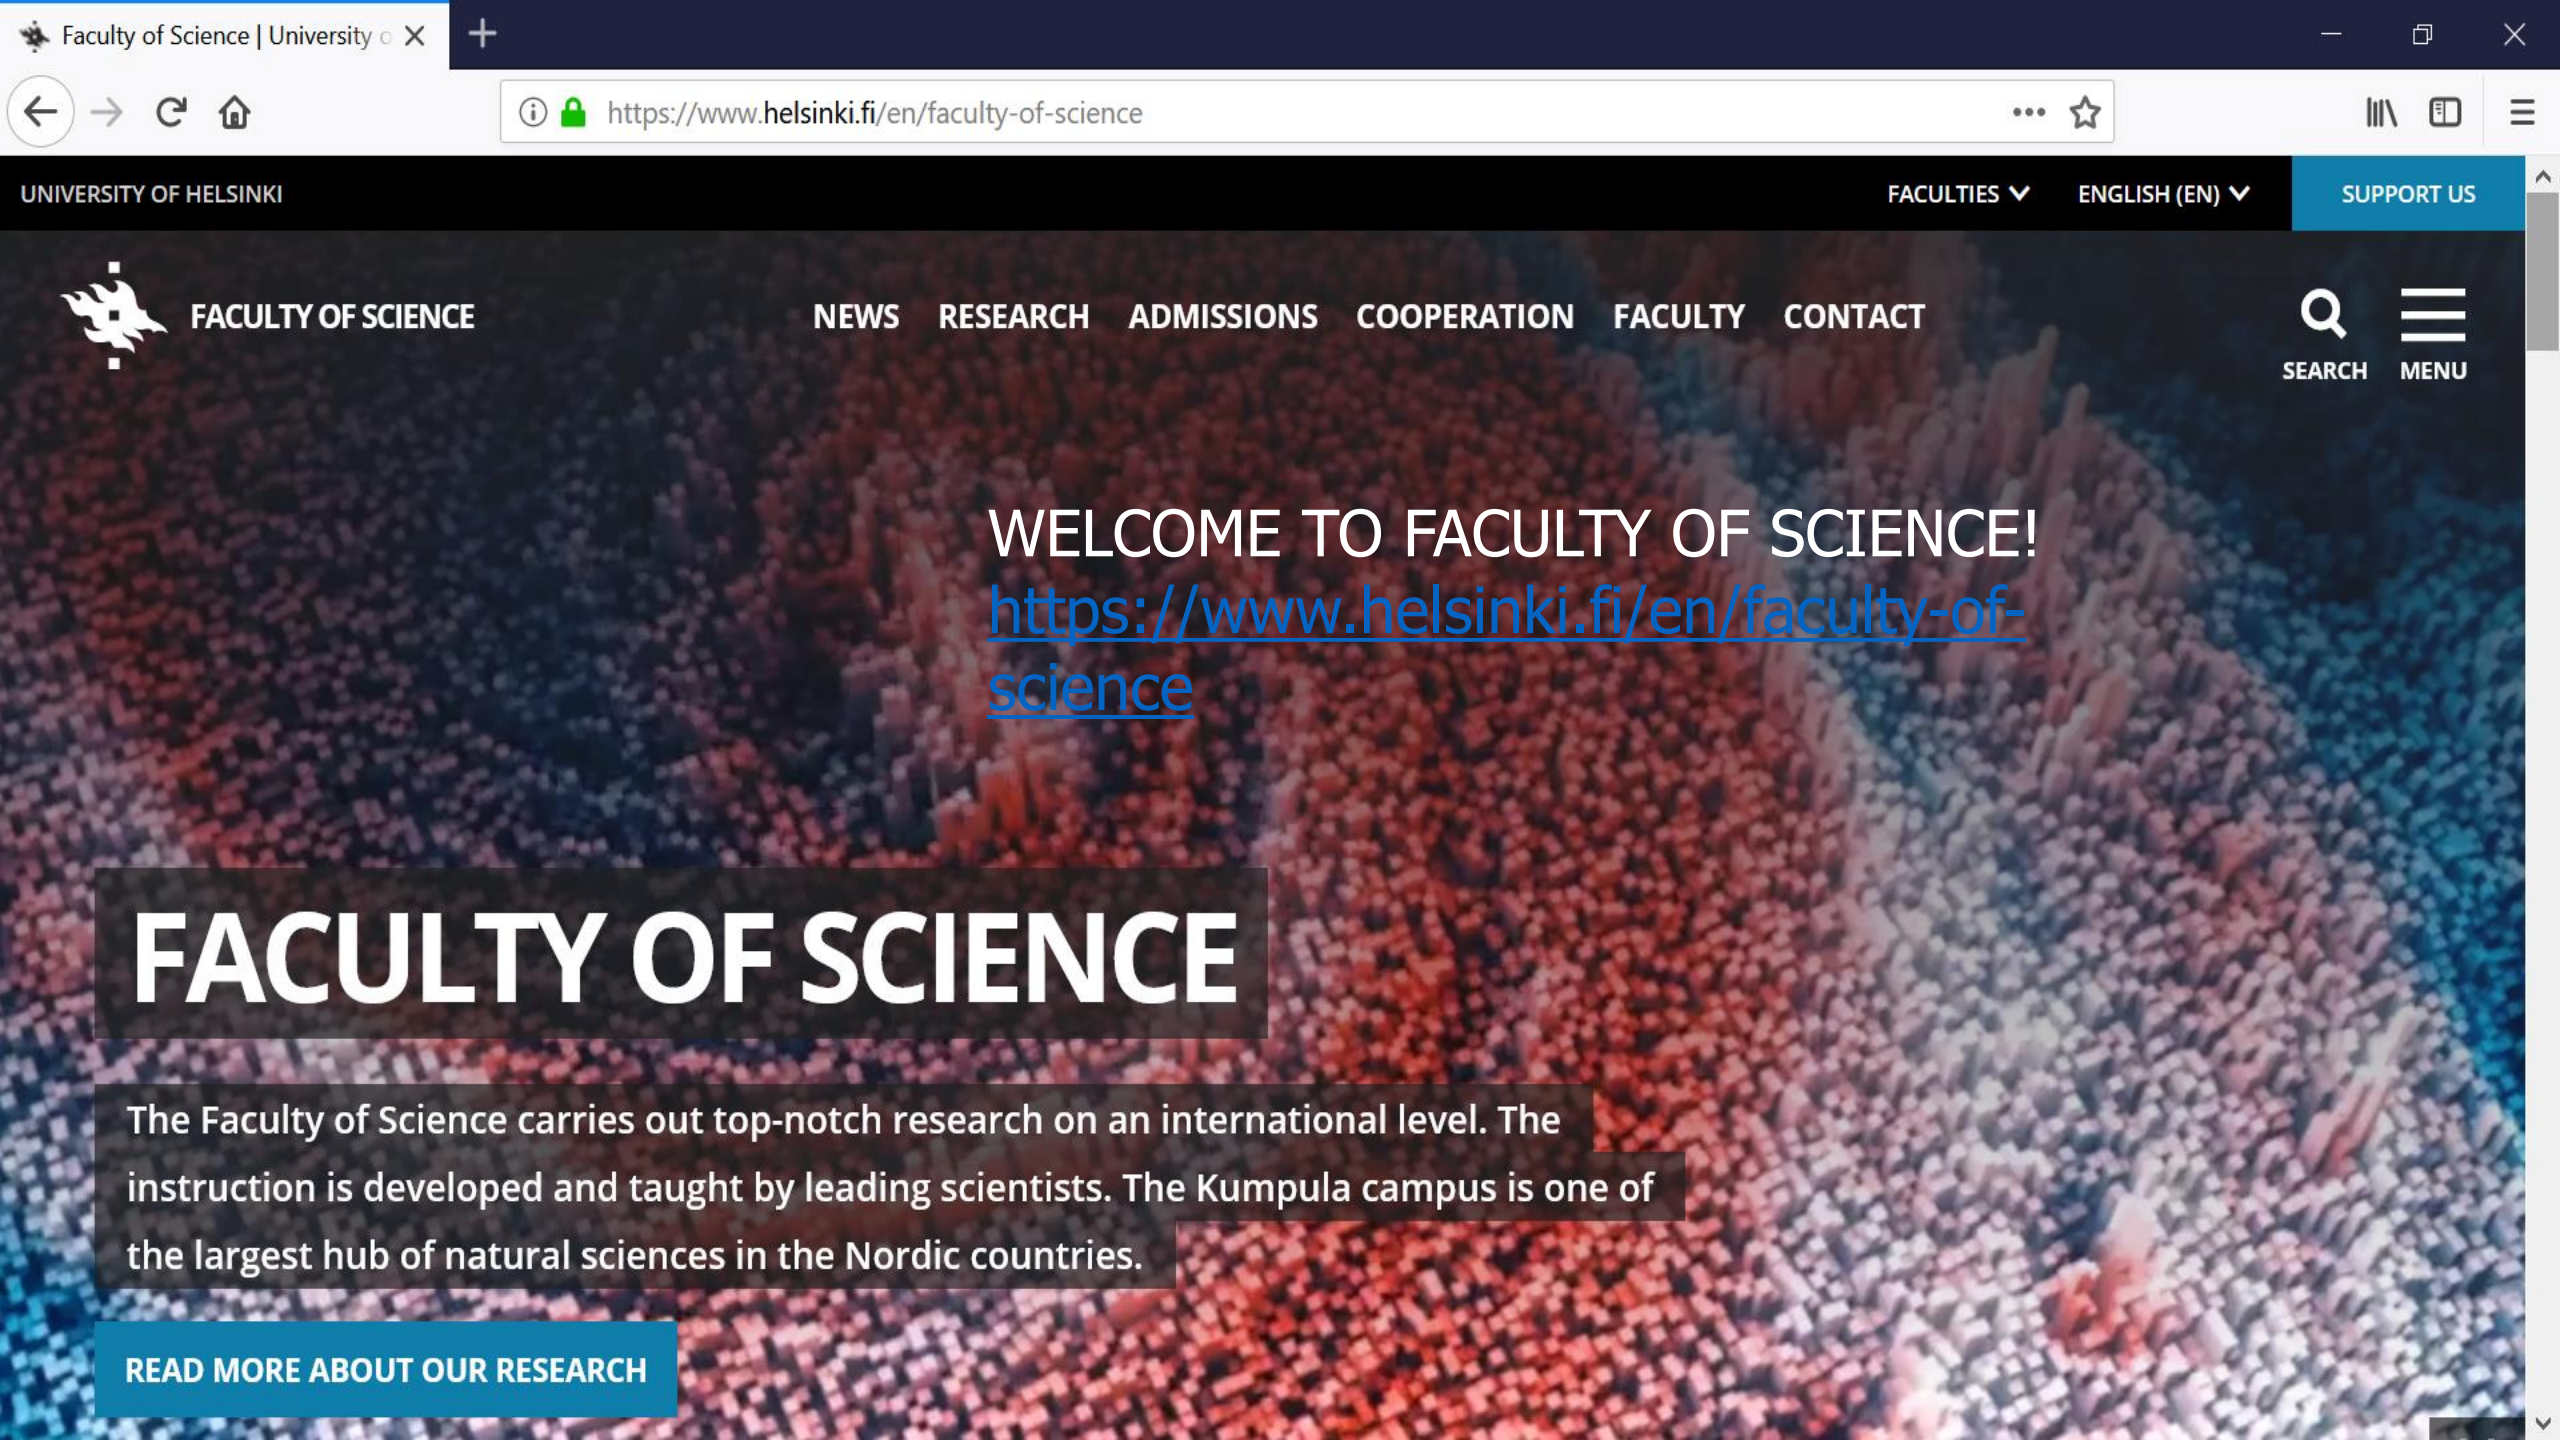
Faculty of Science | University o

https://www.helsinki.fi/en/faculty-of-science

UNIVERSITY OF HELSINKI

FACULTIES

ENGLISH (EN)

SUPPORT US

FACULTY OF SCIENCE

NEWS RESEARCH ADMISSIONS COOPERATION FACULTY CONTACT

SEARCH

MENU

WELCOME TO FACULTY OF SCIENCE!
https://www.helsinki.fi/en/faculty-of-science

FACULTY OF SCIENCE

The Faculty of Science carries out top-notch research on an international level. The instruction is developed and taught by leading scientists. The Kumpula campus is one of the largest hub of natural sciences in the Nordic countries.

READ MORE ABOUT OUR RESEARCH